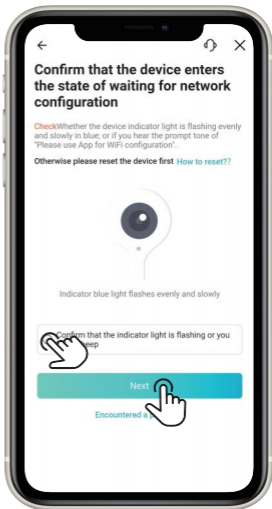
Confirm that the device enters the state of waiting for network configuration

CheckWhether the device indicator light is flashing evenly and slowly in blue; or if you hear the prompt tone of "Please use App for WiFi configuration".

Otherwise please reset the device first How to reset??

Indicator blue light flashes evenly and slowly

Confirm that the indicator light is flashing or you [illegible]eep

Next

Encountered a p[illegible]